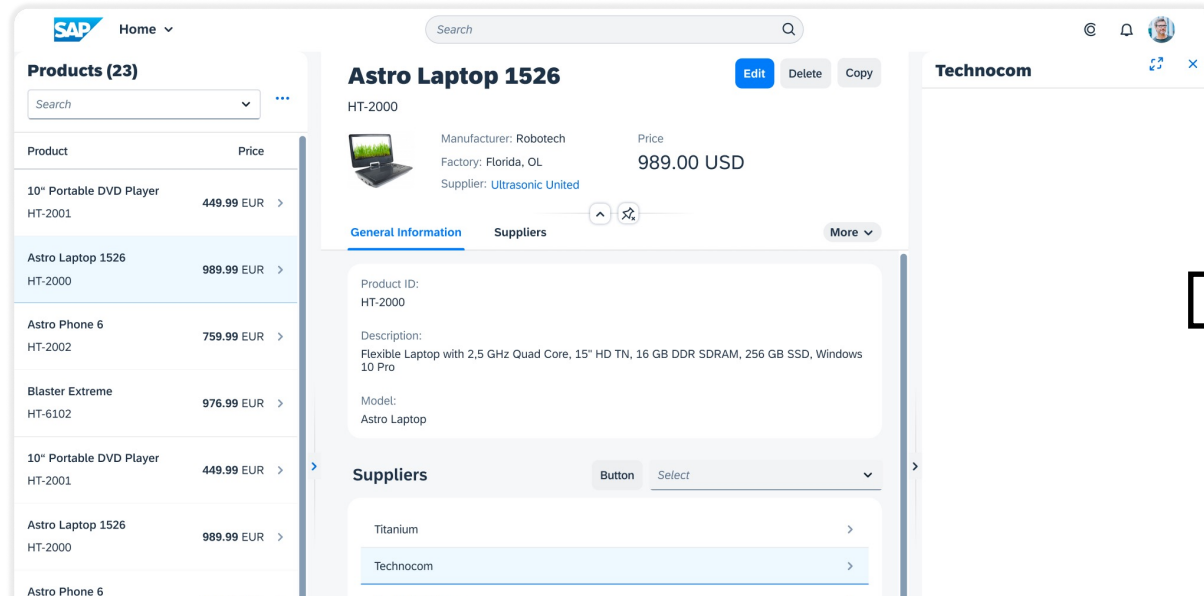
SAP Home

Search

Products (23)

Search

Product Price

10" Portable DVD Player HT-2001 449.99 EUR

Astro Laptop 1526 HT-2000 989.99 EUR

Astro Phone 6 HT-2002 759.99 EUR

Blaster Extreme HT-6102 976.99 EUR

10" Portable DVD Player HT-2001 449.99 EUR

Astro Laptop 1526 HT-2000 989.99 EUR

Astro Phone 6

Astro Laptop 1526

Edit Delete Copy

HT-2000

Manufacturer: Robotech
Factory: Florida, OL
Supplier: Ultrasonic United

Price
989.00 USD

General Information Suppliers More

Product ID:
HT-2000

Description:
Flexible Laptop with 2,5 GHz Quad Core, 15" HD TN, 16 GB DDR SDRAM, 256 GB SSD, Windows 10 Pro

Model:
Astro Laptop

Suppliers

Button Select

Titanium

Technocom

Technocom